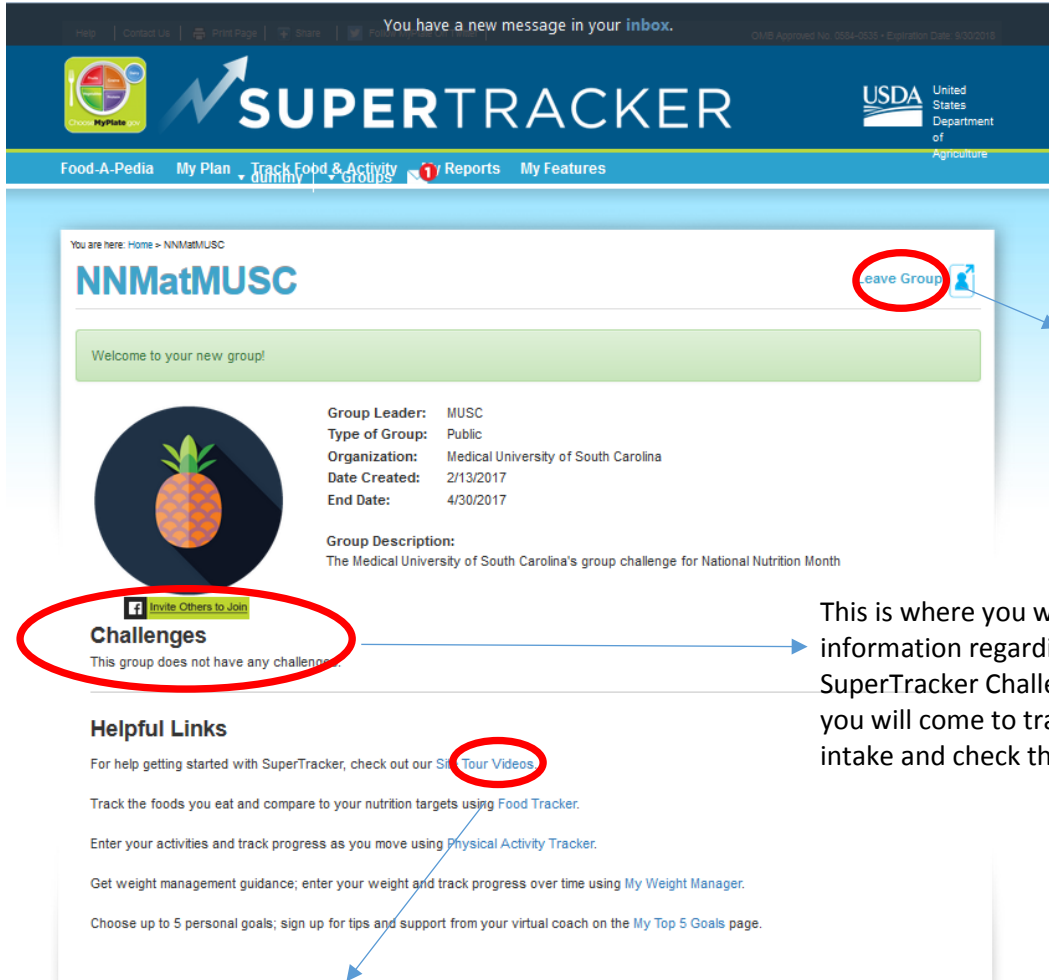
Help | Contact Us | Print Page | Share | Follow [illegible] You have a new message in your inbox. OMB Approved No. 0584-0535 • Expiration Date: 9/30/2018

ChooseMyPlate.gov

SUPERTRACKER

USDA United States Department of Agriculture

Food-A-Pedia My Plan Track Food & Activity dummy Groups 1 My Reports My Features

You are here: Home > NNMatMUSC

NNMatMUSC

Leave Group

Welcome to your new group!

Group Leader: MUSC
Type of Group: Public
Organization: Medical University of South Carolina
Date Created: 2/13/2017
End Date: 4/30/2017

Group Description:
The Medical University of South Carolina's group challenge for National Nutrition Month

Invite Others to Join

Challenges
This group does not have any challenges.

Helpful Links

For help getting started with SuperTracker, check out our Site Tour Videos.

Track the foods you eat and compare to your nutrition targets using Food Tracker.

Enter your activities and track progress as you move using Physical Activity Tracker.

Get weight management guidance; enter your weight and track progress over time using My Weight Manager.

Choose up to 5 personal goals; sign up for tips and support from your virtual coach on the My Top 5 Goals page.

This is where you w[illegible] information regardi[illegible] SuperTracker Challe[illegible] you will come to tra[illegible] intake and check th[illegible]